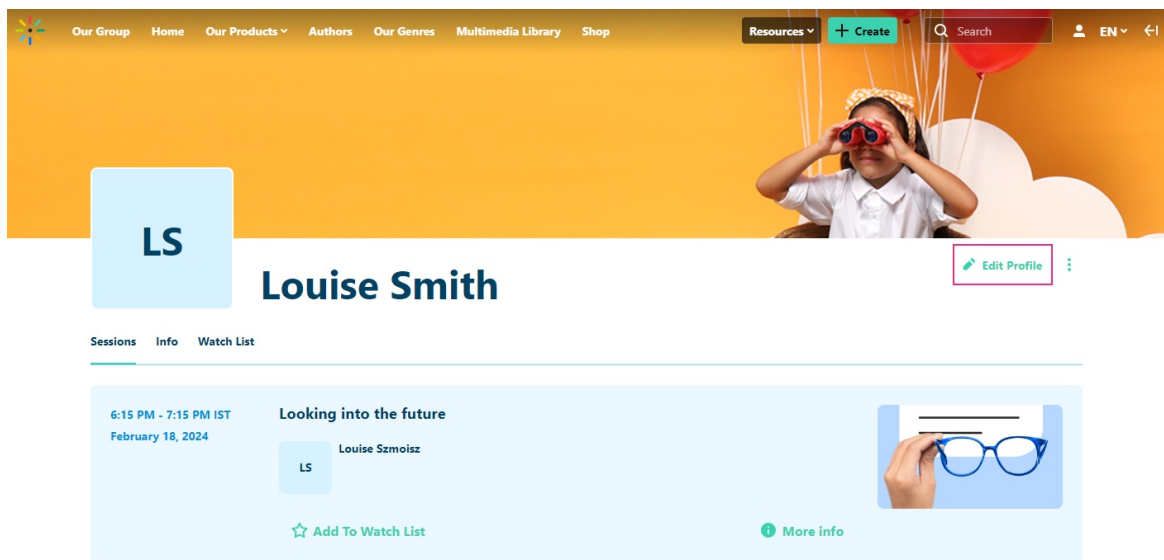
Our Group Home Our Products Authors Our Genres Multimedia Library Shop Resources + Create Search EN

LS

Louise Smith

Edit Profile

Sessions Info Watch List

6:15 PM - 7:15 PM IST
February 18, 2024

Looking into the future

LS Louise Szmoisz

Add To Watch List

More info